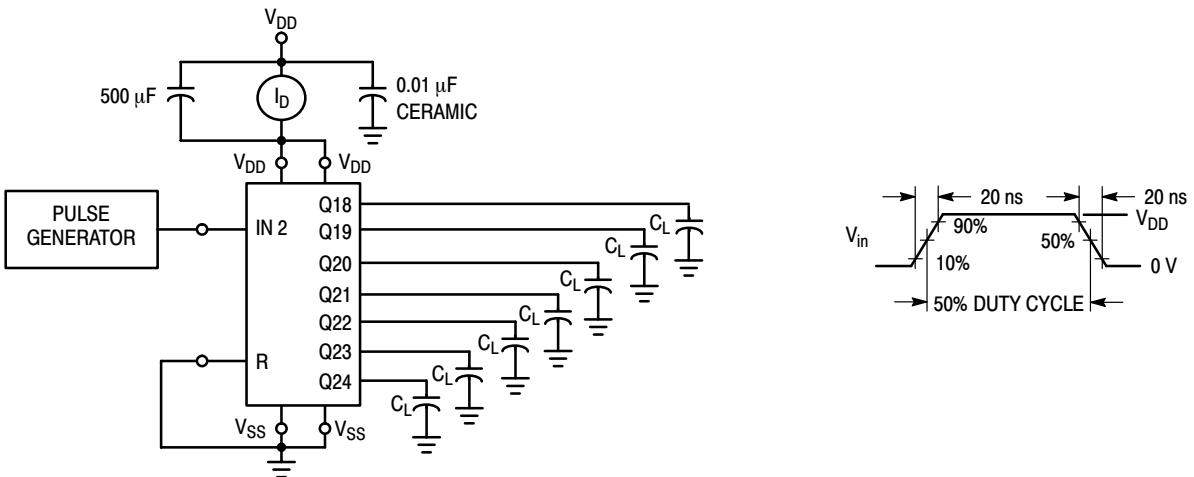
$V_{DD}$

500 μF

$I_D$

0.01 μF CERAMIC

$V_{DD}$

$V_{DD}$

PULSE GENERATOR

IN 2

Q18

Q19

Q20

Q21

Q22

Q23

Q24

R

$C_L$

$C_L$

$C_L$

$C_L$

$C_L$

$C_L$

$C_L$

$V_{SS}$

$V_{SS}$

20 ns

20 ns

$V_{in}$

90%

50%

10%

$V_{DD}$

0 V

50% DUTY CYCLE